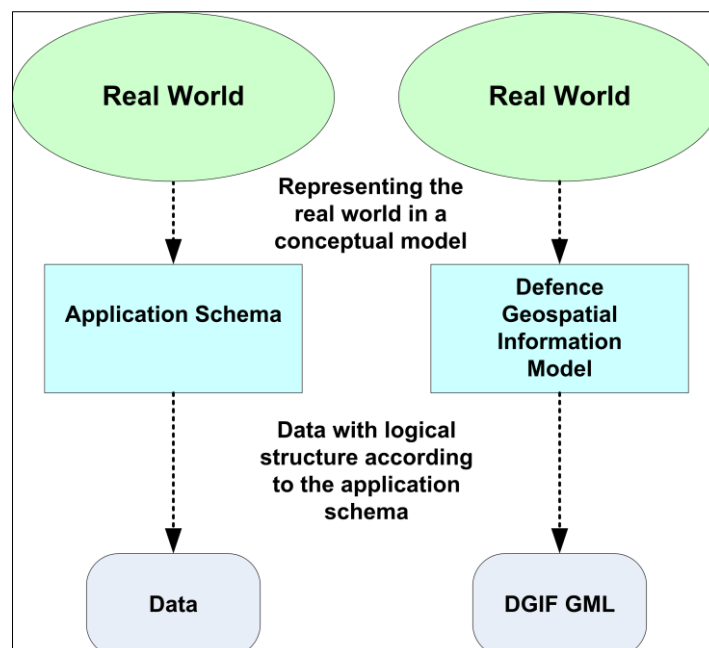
Real World

Real World

Representing the real world in a conceptual model

Application Schema

Defence Geospatial Information Model

Data with logical structure according to the application schema

Data

DGIF GML